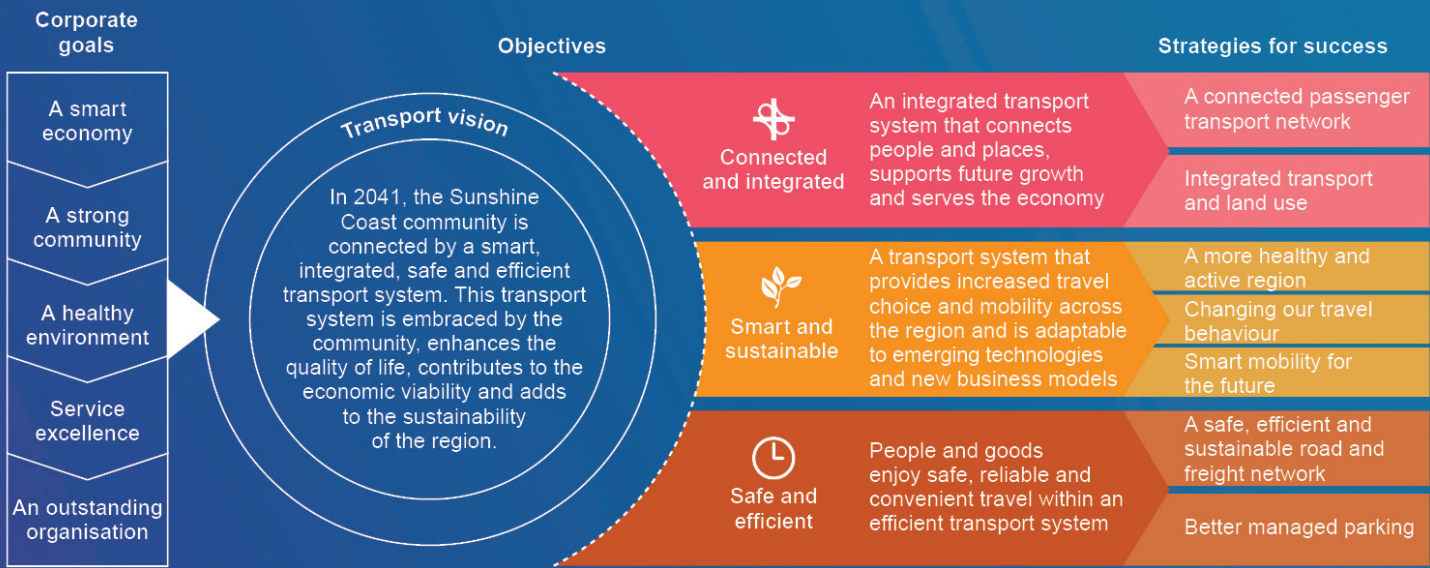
Corporate goals

A smart economy

A strong community

A healthy environment

Service excellence

An outstanding organisation

Objectives

Transport vision

In 2041, the Sunshine Coast community is connected by a smart, integrated, safe and efficient transport system. This transport system is embraced by the community, enhances the quality of life, contributes to the economic viability and adds to the sustainability of the region.

Connected and integrated

An integrated transport system that connects people and places, supports future growth and serves the economy

Smart and sustainable

A transport system that provides increased travel choice and mobility across the region and is adaptable to emerging technologies and new business models

Safe and efficient

People and goods enjoy safe, reliable and convenient travel within an efficient transport system

Strategies for success

A connected passenger transport network

Integrated transport and land use

A more healthy and active region

Changing our travel behaviour

Smart mobility for the future

A safe, efficient and sustainable road and freight network

Better managed parking